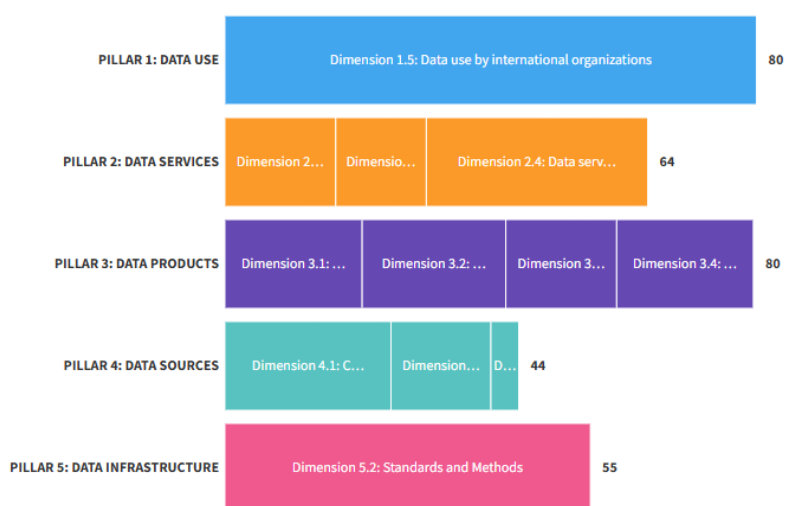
PILLAR 1: DATA USE
Dimension 1.5: Data use by international organizations
80

PILLAR 2: DATA SERVICES
Dimension 2…
Dimensio…
Dimension 2.4: Data serv…
64

PILLAR 3: DATA PRODUCTS
Dimension 3.1: …
Dimension 3.2: …
Dimension 3…
Dimension 3.4: …
80

PILLAR 4: DATA SOURCES
Dimension 4.1: C…
Dimension…
D…
44

PILLAR 5: DATA INFRASTRUCTURE
Dimension 5.2: Standards and Methods
55